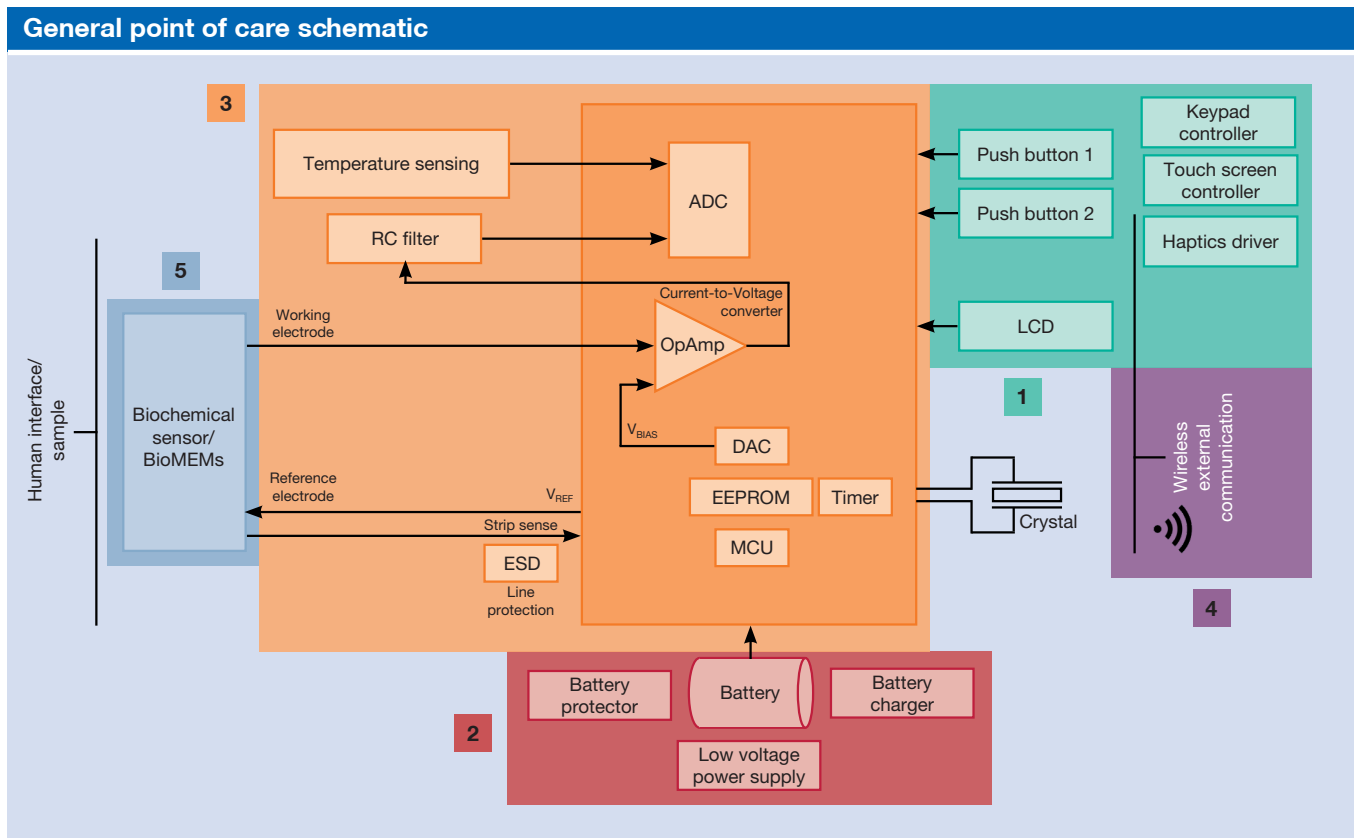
General point of care schematic

3

Temperature sensing

ADC

RC filter

Current-to-Voltage converter

Working electrode

OpAmp

$V_{BIAS}$

DAC

Reference electrode

$V_{REF}$

EEPROM

Timer

Strip sense

MCU

ESD

Line protection

Crystal

5

Biochemical sensor/ BioMEMs

Human interface/ sample

Push button 1

Push button 2

LCD

Keypad controller

Touch screen controller

Haptics driver

1

Wireless external communication

4

Battery protector

Battery

Battery charger

Low voltage power supply

2